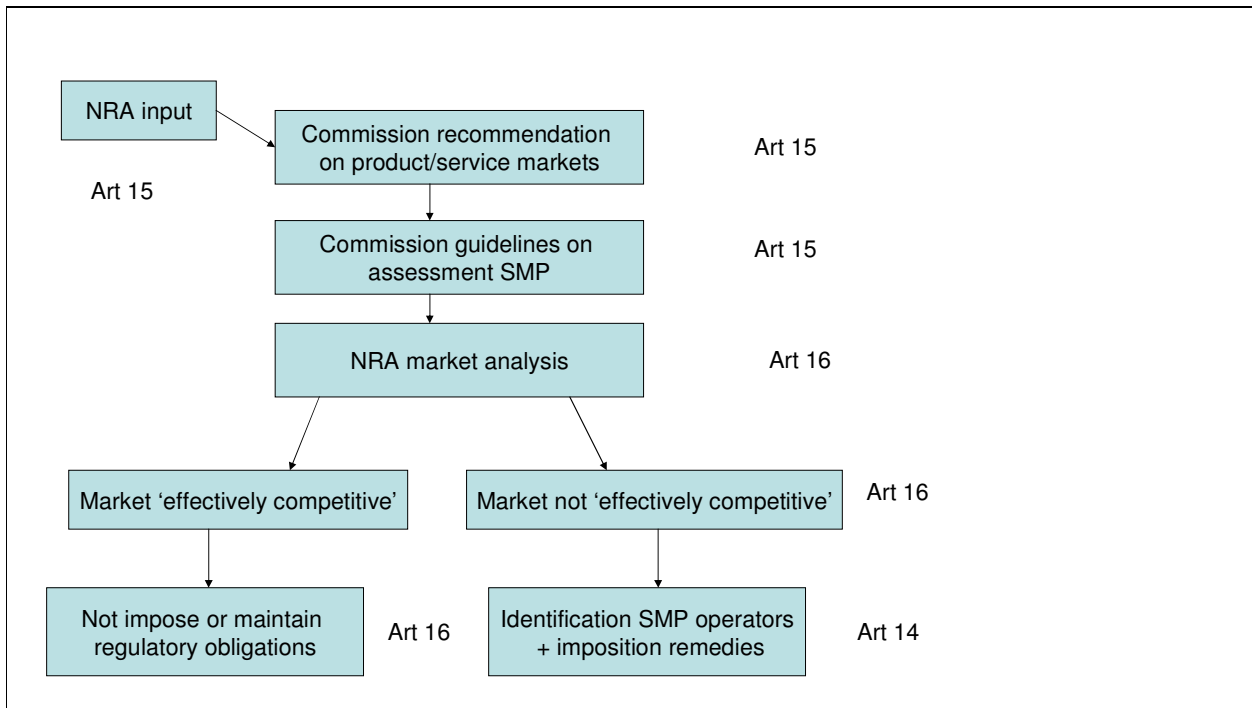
NRA input

Art 15

Commission recommendation on product/service markets

Art 15

Commission guidelines on assessment SMP

Art 15

NRA market analysis

Art 16

Market 'effectively competitive'

Market not 'effectively competitive'

Art 16

Not impose or maintain regulatory obligations

Art 16

Identification SMP operators + imposition remedies

Art 14